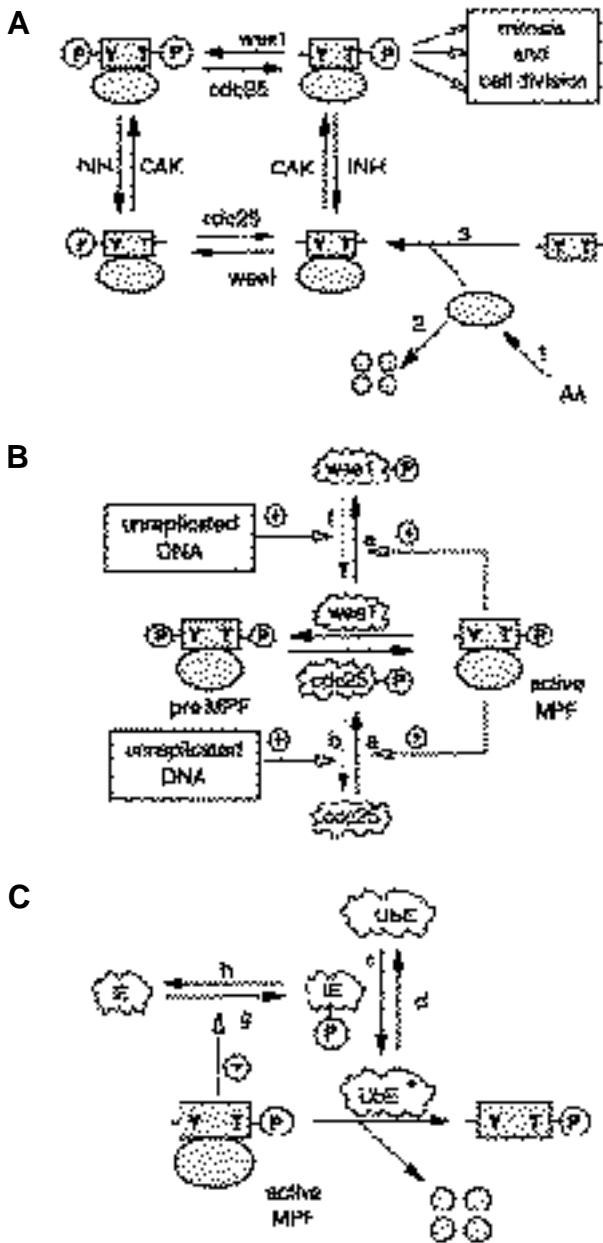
A

P Y T P wee1 cdc25 Y T P mitosis and cell division

INH CAK CAK INH

P Y T cdc25 wee1 Y T 3 Y T

2 1

AA

B

wee1 P

unreplicated DNA + f e a + 

wee1

P Y T P Y T P

cdc25 P

preMPF active MPF

unreplicated DNA + b a +

cdc25

C

UbE

c d

h IE

g P

+

Y T P UbE* Y T P

active MPF